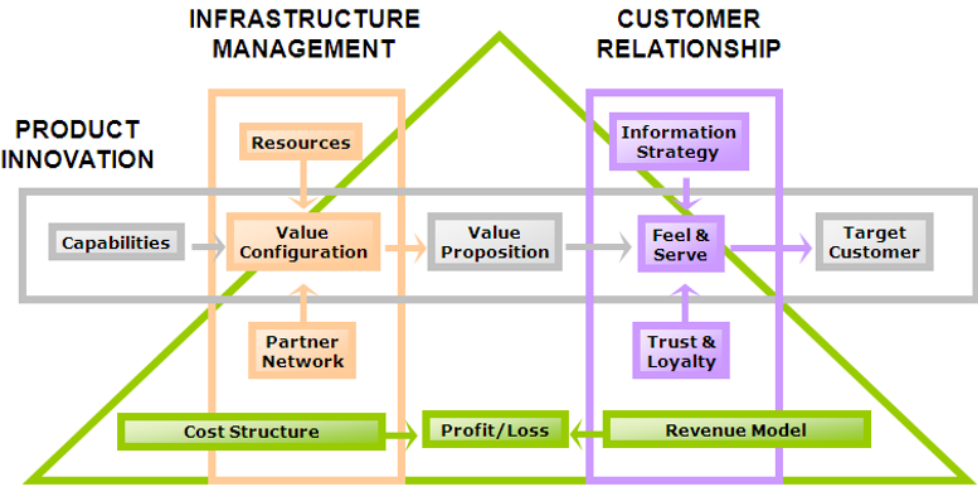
INFRASTRUCTURE MANAGEMENT

CUSTOMER RELATIONSHIP

PRODUCT INNOVATION

Resources

Information Strategy

Capabilities

Value Configuration

Value Proposition

Feel & Serve

Target Customer

Partner Network

Trust & Loyalty

Cost Structure

Profit/Loss

Revenue Model